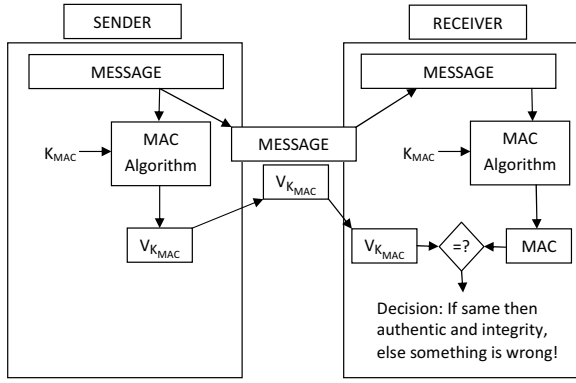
SENDER

RECEIVER

MESSAGE

$K_{MAC}$

MAC Algorithm

$V_{K_{MAC}}$

MESSAGE

$V_{K_{MAC}}$

MESSAGE

$K_{MAC}$

MAC Algorithm

$V_{K_{MAC}}$

=?

MAC

Decision: If same then authentic and integrity, else something is wrong!